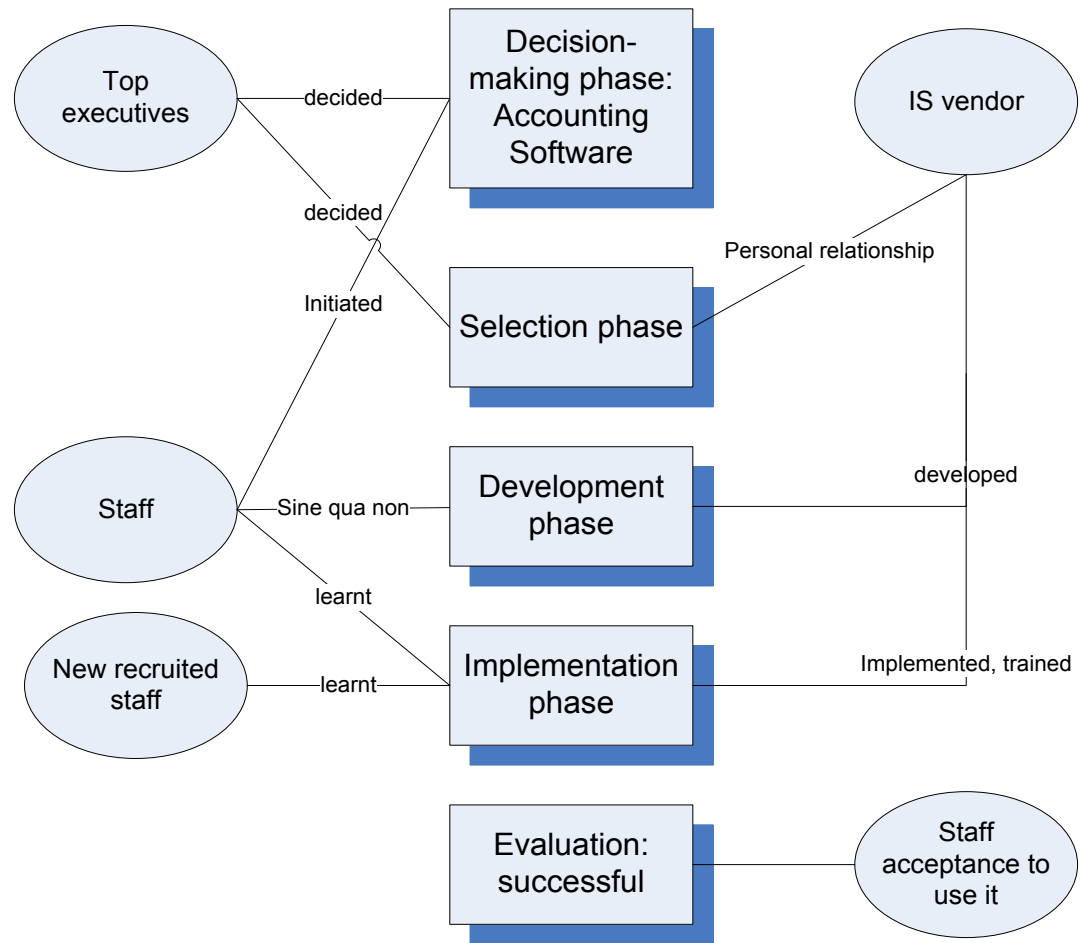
Top executives

decided

Decision-making phase: Accounting Software

IS vendor

decided

Personal relationship

Initiated

Selection phase

developed

Staff

Sine qua non

Development phase

learnt

New recruited staff

learnt

Implementation phase

Implemented, trained

Evaluation: successful

Staff acceptance to use it